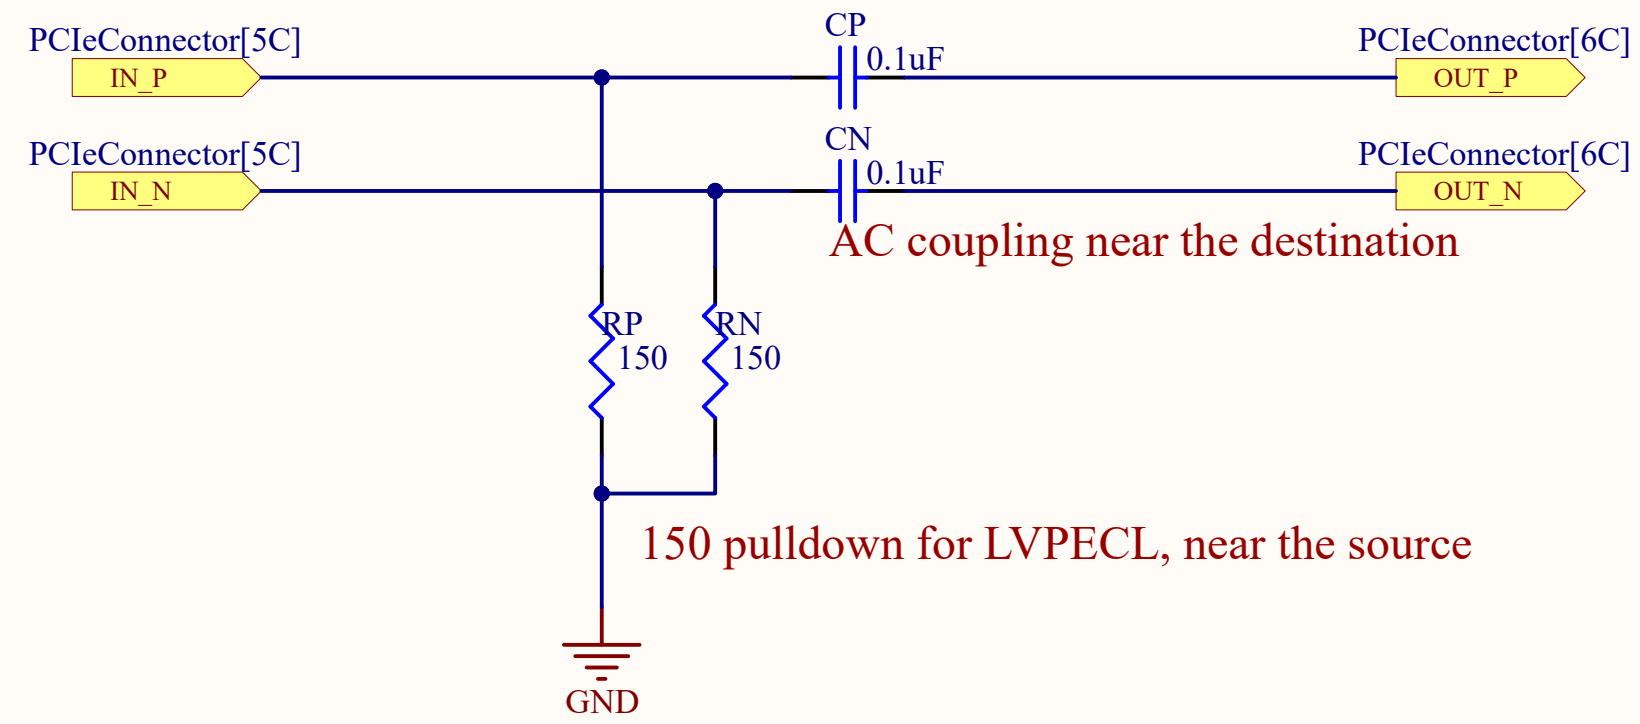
PCIeConnector[5C]
IN_P

CP
0.1uF

PCIeConnector[6C]
OUT_P

PCIeConnector[5C]
IN_N

CN
0.1uF

PCIeConnector[6C]
OUT_N

AC coupling near the destination

RP
150

RN
150

150 pulldown for LVPECL, near the source

GND